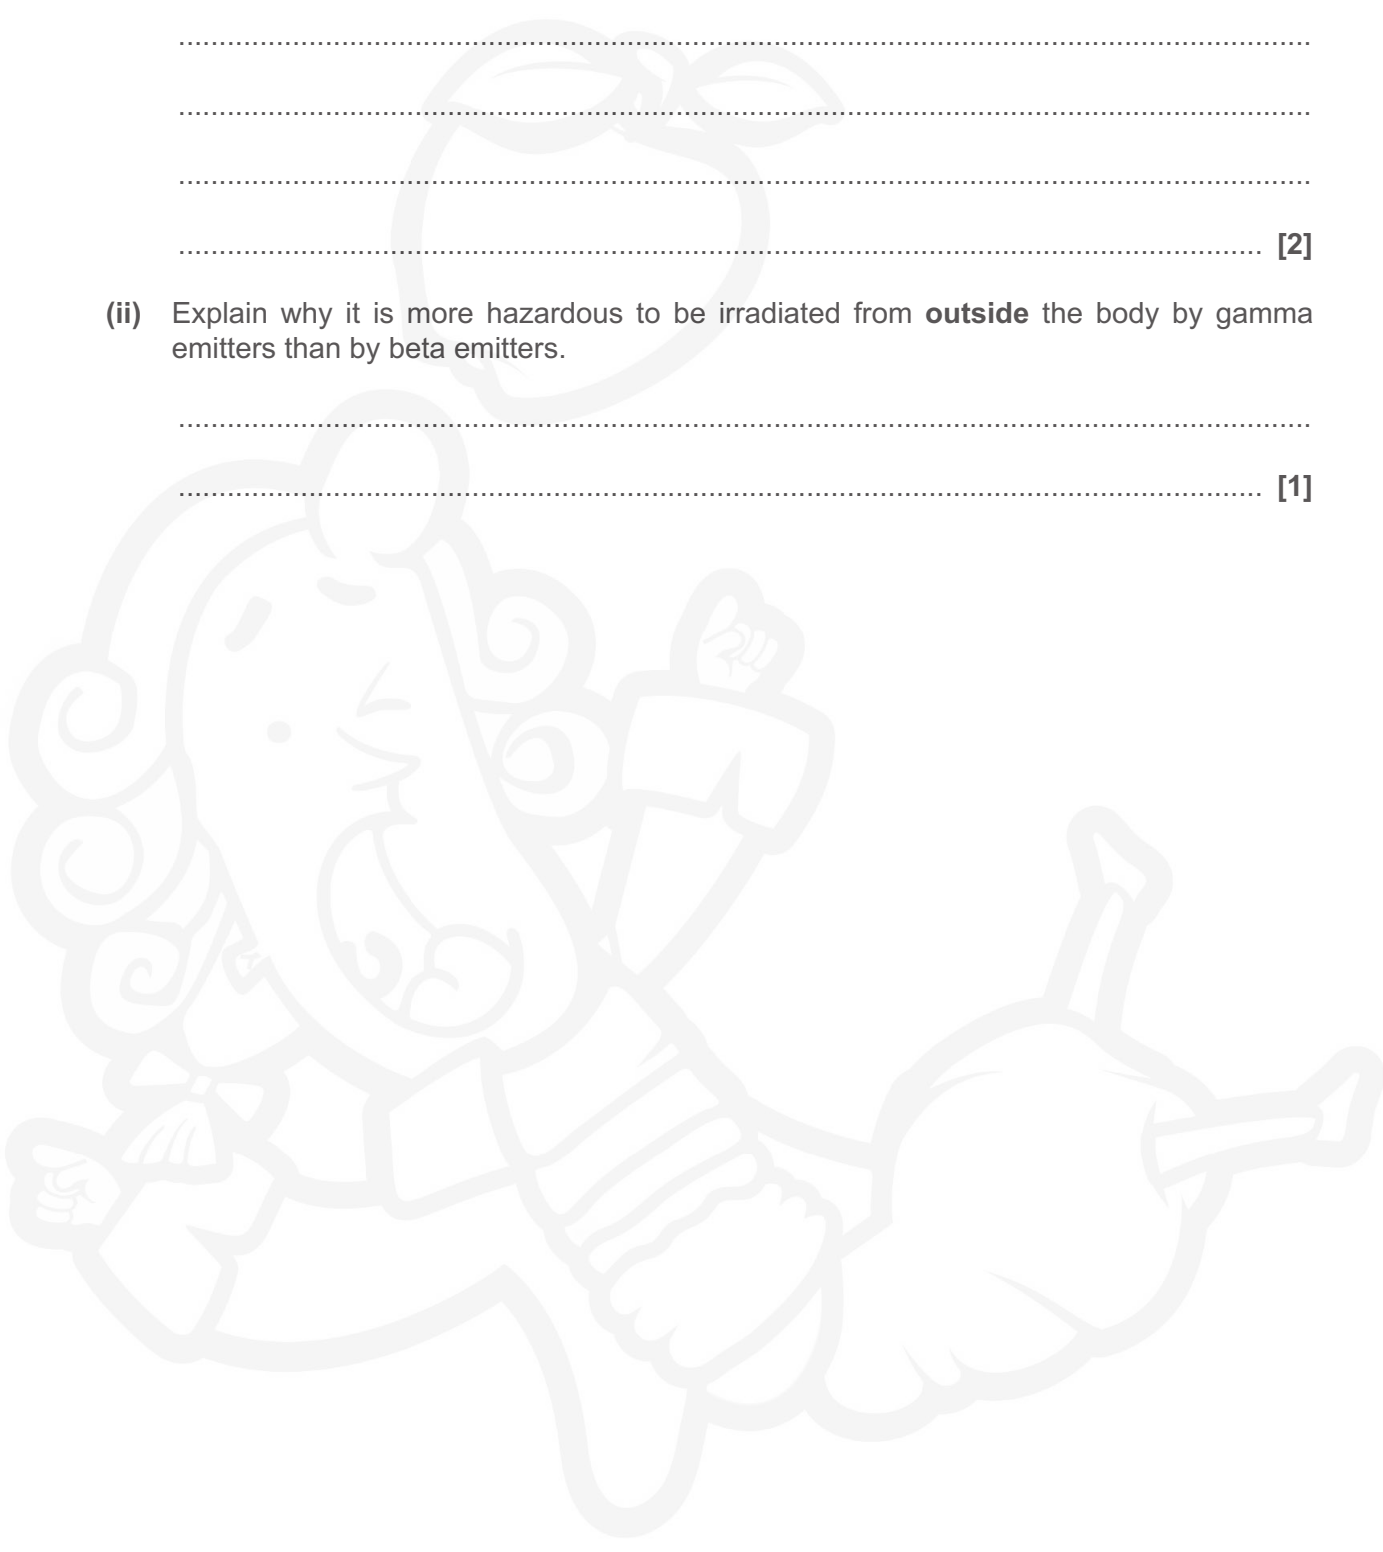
...................................................................................................................................

...................................................................................................................................

...................................................................................................................................

............................................................................................................................. [2]

(ii) Explain why it is more hazardous to be irradiated from **outside** the body by gamma emitters than by beta emitters.

...................................................................................................................................

............................................................................................................................. [1]